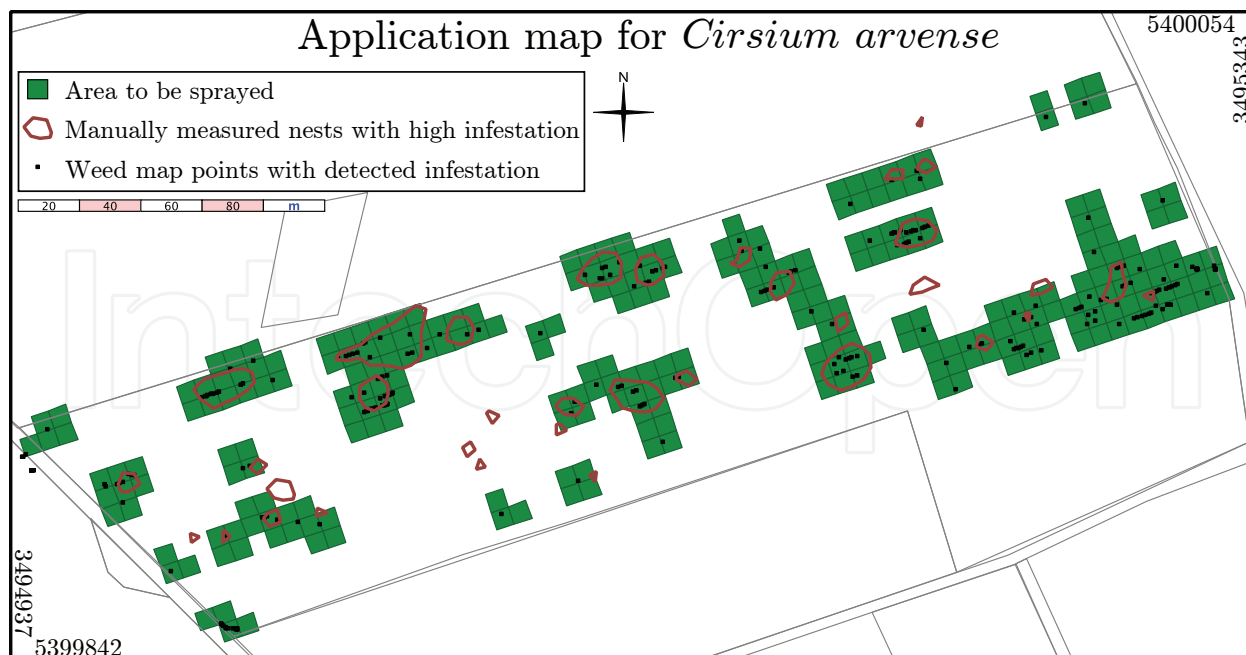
Application map for *Cirsium arvense*

5400054

3495343

Area to be sprayed

Manually measured nests with high infestation

Weed map points with detected infestation

N

20 40 60 80 m

IntechOpen

3494937

5399842